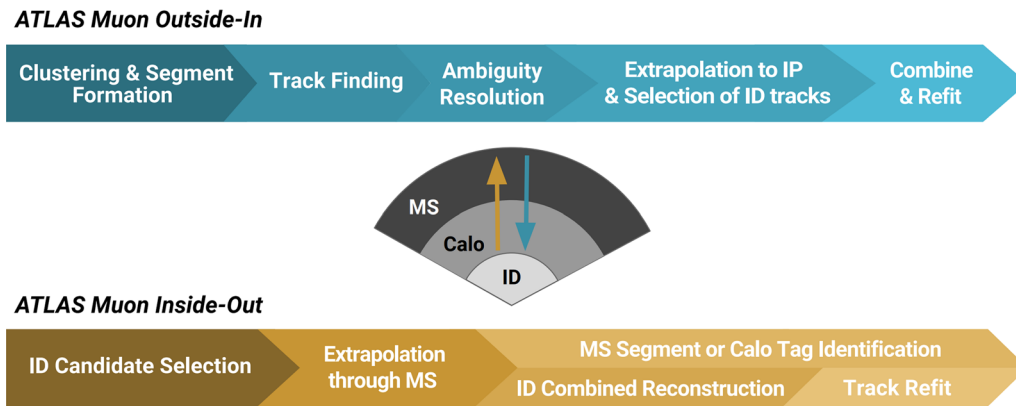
ATLAS Muon Outside-In

Clustering & Segment Formation

Track Finding

Ambiguity Resolution

Extrapolation to IP & Selection of ID tracks

Combine & Refit

MS

Calo

ID

ATLAS Muon Inside-Out

ID Candidate Selection

Extrapolation through MS

MS Segment or Calo Tag Identification

ID Combined Reconstruction

Track Refit